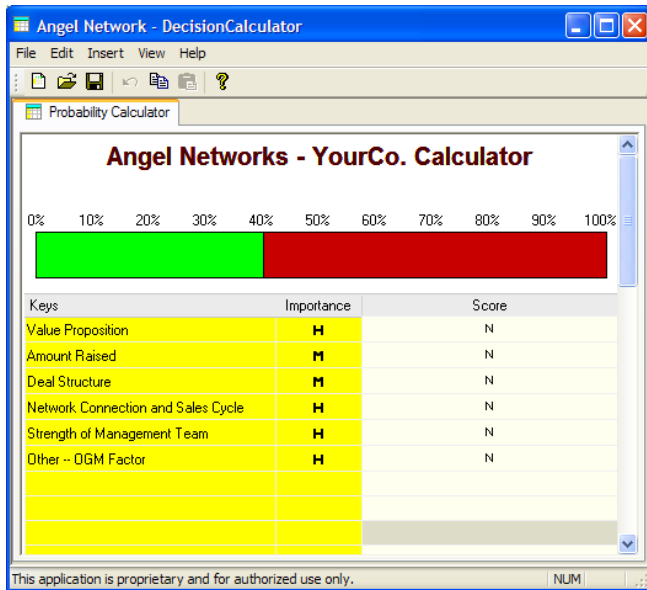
Angel Network - DecisionCalculator

File Edit Insert View Help

Probability Calculator

Angel Networks - YourCo. Calculator

0% 10% 20% 30% 40% 50% 60% 70% 80% 90% 100%

| Keys | Importance | Score |
|---|---|---|
| Value Proposition | H | N |
| Amount Raised | M | N |
| Deal Structure | M | N |
| Network Connection and Sales Cycle | H | N |
| Strength of Management Team | H | N |
| Other -- OGM Factor | H | N |

This application is proprietary and for authorized use only. NUM